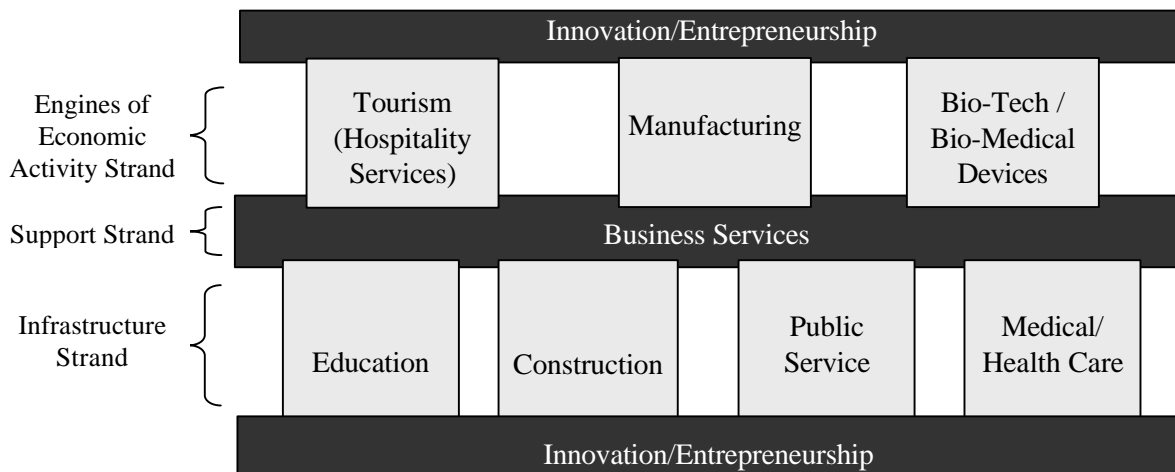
Innovation/Entrepreneurship

Engines of Economic Activity Strand

Tourism (Hospitality Services)

Manufacturing

Bio-Tech / Bio-Medical Devices

Support Strand

Business Services

Infrastructure Strand

Education

Construction

Public Service

Medical/ Health Care

Innovation/Entrepreneurship